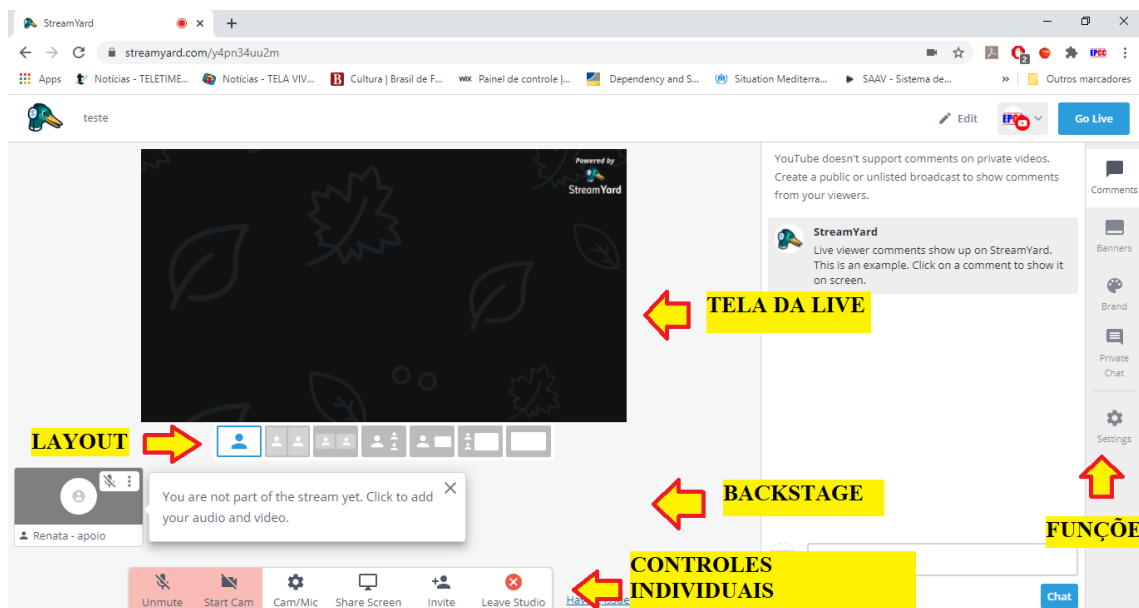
StreamYard
streamyard.com/y4pn34uu2m
Apps Notícias - TELETIME... Notícias - TELA VIV... Cultura | Brasil de F... Painel de controle |... Dependency and S... Situation Mediterra... SAAV - Sistema de... » Outros marcadores
teste
Edit
Go Live
Powered by StreamYard
YouTube doesn't support comments on private videos. Create a public or unlisted broadcast to show comments from your viewers.
StreamYard
Live viewer comments show up on StreamYard. This is an example. Click on a comment to show it on screen.
Comments
Banners
Brand
Private Chat
Settings
TELA DA LIVE
LAYOUT
You are not part of the stream yet. Click to add your audio and video.
Renata - apoio
BACKSTAGE
FUNÇÕE
CONTROLES INDIVIDUAIS
Unmute
Start Cam
Cam/Mic
Share Screen
Invite
Leave Studio
Chat